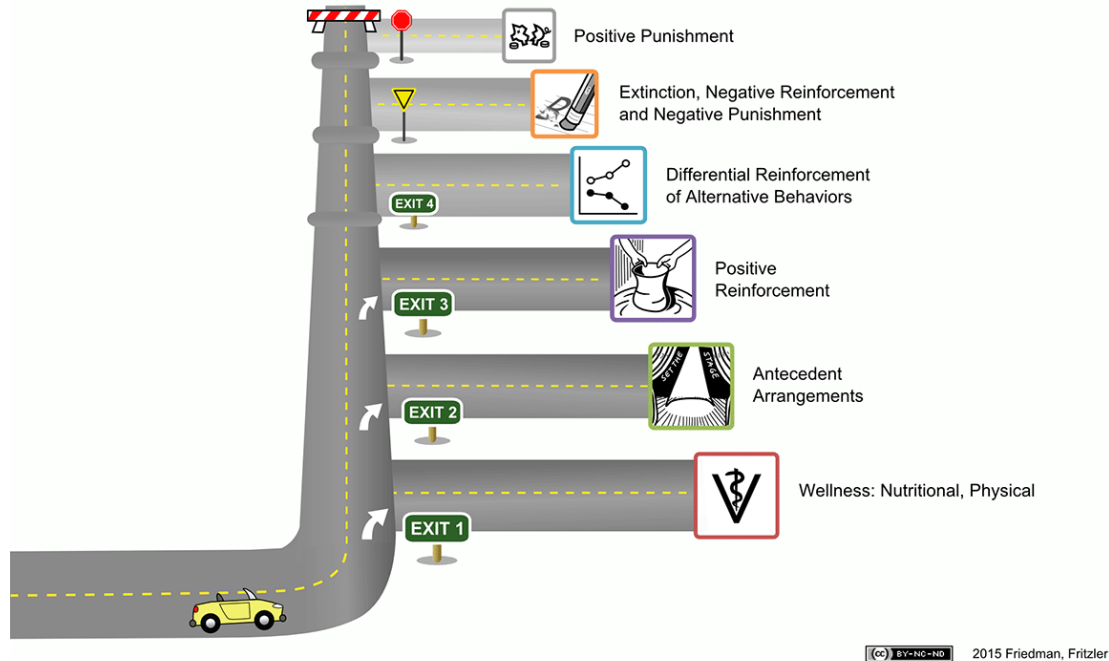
Positive Punishment

Extinction, Negative Reinforcement and Negative Punishment

Differential Reinforcement of Alternative Behaviors

EXIT 4

Positive Reinforcement

EXIT 3

SET THE STAGE

Antecedent Arrangements

EXIT 2

Wellness: Nutritional, Physical

EXIT 1

(cc) BY-NC-ND 2015 Friedman, Fritzler